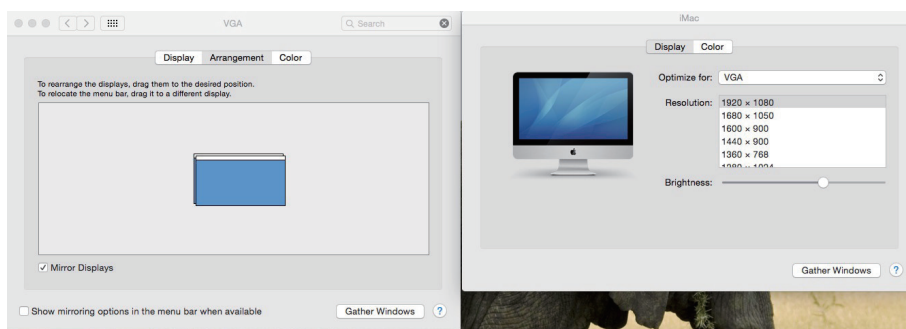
VGA

Search

Display Arrangement Color

To rearrange the displays, drag them to the desired position.
To relocate the menu bar, drag it to a different display.

✓ Mirror Displays

Show mirroring options in the menu bar when available

Gather Windows

?

iMac

Display Color

Optimize for: VGA

Resolution: 1920 × 1080
1680 × 1050
1600 × 900
1440 × 900
1360 × 768
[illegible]

Brightness:

Gather Windows

?